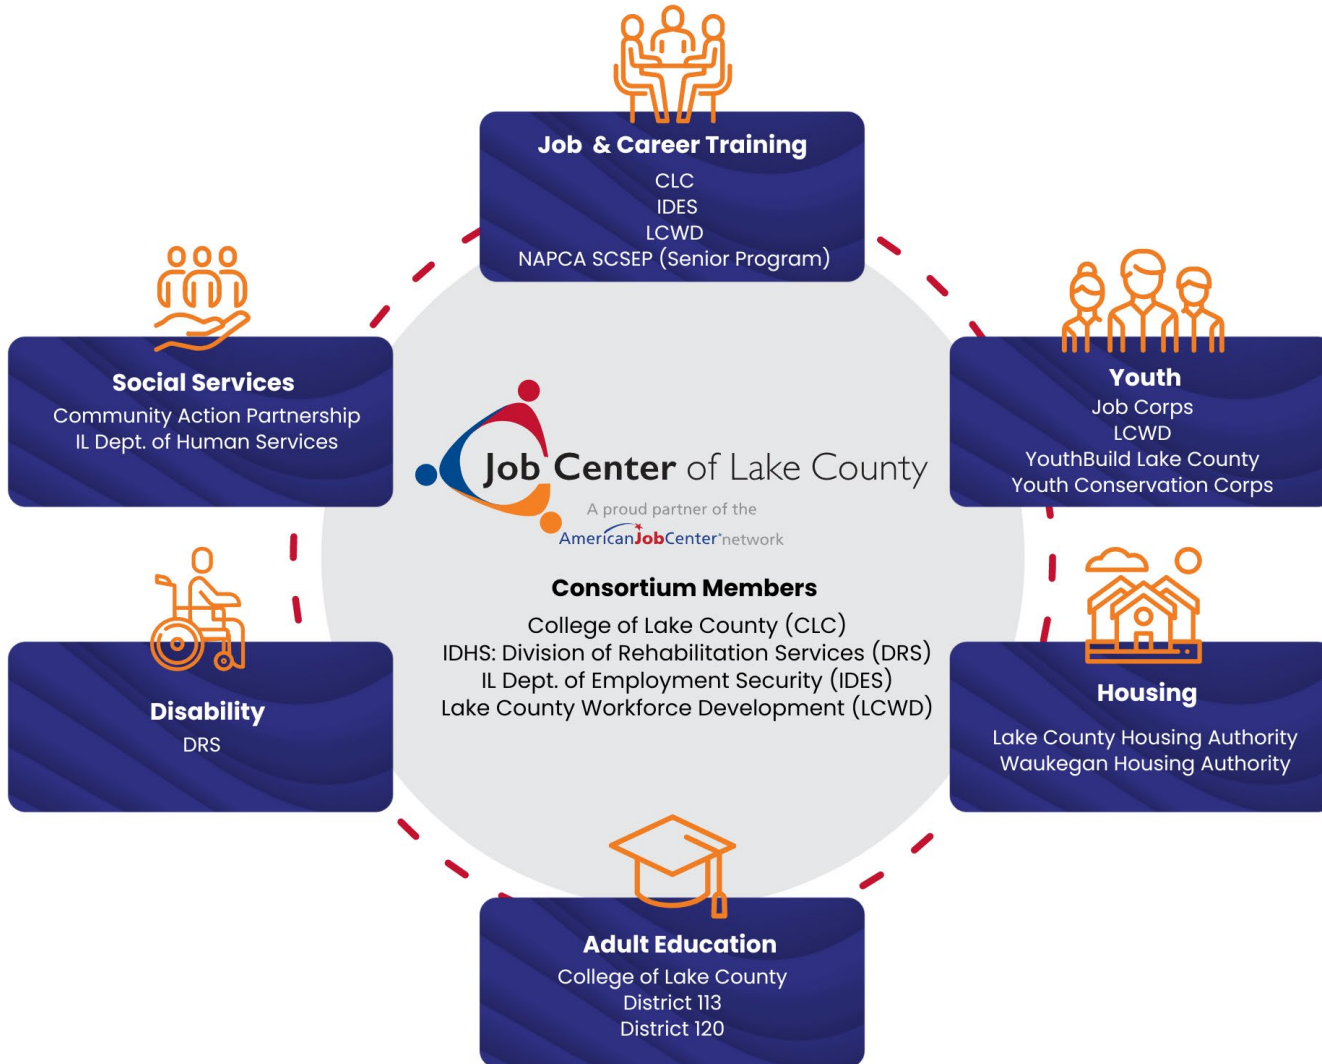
Job & Career Training
CLC
IDES
LCWD
NAPCA SCSEP (Senior Program)

Social Services
Community Action Partnership
IL Dept. of Human Services

Youth
Job Corps
LCWD
YouthBuild Lake County
Youth Conservation Corps

Job Center of Lake County
A proud partner of the
AmericanJobCenter network

Consortium Members
College of Lake County (CLC)
IDHS: Division of Rehabilitation Services (DRS)
IL Dept. of Employment Security (IDES)
Lake County Workforce Development (LCWD)

Disability
DRS

Housing
Lake County Housing Authority
Waukegan Housing Authority

Adult Education
College of Lake County
District 113
District 120